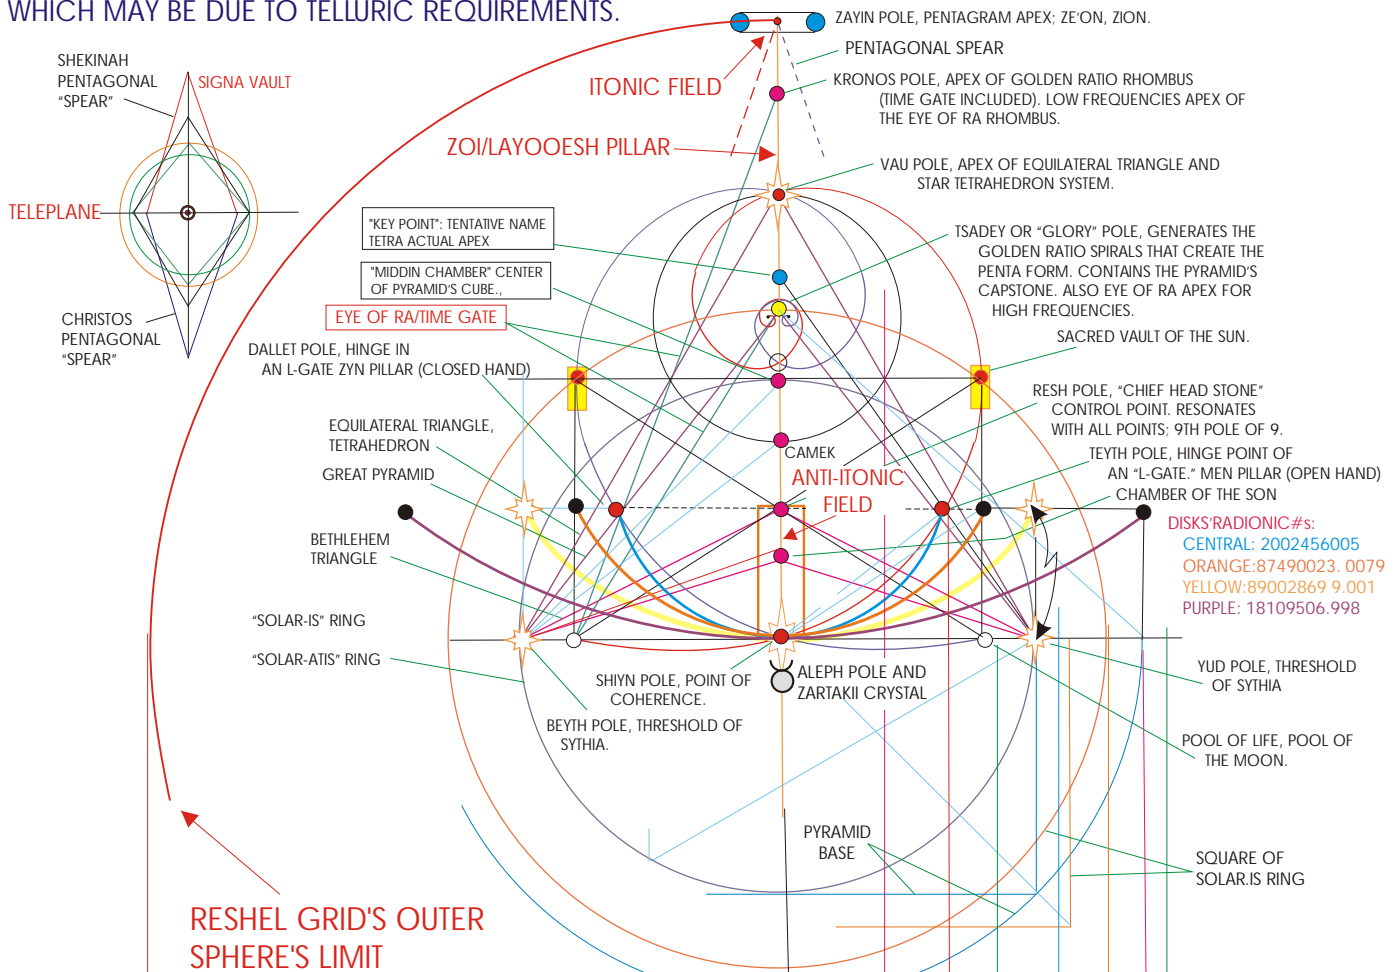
WHICH MAY BE DUE TO TELLURIC REQUIREMENTS.

ZAYIN POLE, PENTAGRAM APEX; ZE'ON, ZION.

PENTAGONAL SPEAR

KRONOS POLE, APEX OF GOLDEN RATIO RHOMBUS (TIME GATE INCLUDED). LOW FREQUENCIES APEX OF THE EYE OF RA RHOMBUS.

ITONIC FIELD

ZOI/LAYOOESH PILLAR

SHEKINAH PENTAGONAL "SPEAR"

SIGNA VAULT

TELEPLANE

CHRISTOS PENTAGONAL "SPEAR"

VAU POLE, APEX OF EQUILATERAL TRIANGLE AND STAR TETRAHEDRON SYSTEM.

"KEY POINT": TENTATIVE NAME TETRA ACTUAL APEX

"MIDDIN CHAMBER" CENTER OF PYRAMID'S CUBE.,

EYE OF RA/TIME GATE

TSADEY OR "GLORY" POLE, GENERATES THE GOLDEN RATIO SPIRALS THAT CREATE THE PENTA FORM. CONTAINS THE PYRAMID'S CAPSTONE. ALSO EYE OF RA APEX FOR HIGH FREQUENCIES.

SACRED VAULT OF THE SUN.

DALLET POLE, HINGE IN AN L-GATE ZYN PILLAR (CLOSED HAND)

RESH POLE, "CHIEF HEAD STONE" CONTROL POINT. RESONATES WITH ALL POINTS; 9TH POLE OF 9.

EQUILATERAL TRIANGLE, TETRAHEDRON

GREAT PYRAMID

CAMEK

ANTI-ITONIC FIELD

TEYTH POLE, HINGE POINT OF AN "L-GATE." MEN PILLAR (OPEN HAND)

CHAMBER OF THE SON

DISKS'RADIONIC#s:
CENTRAL: 2002456005
ORANGE:87490023. 0079
YELLOW:89002869 9.001
PURPLE: 18109506.998

BETHLEHEM TRIANGLE

"SOLAR-IS" RING

"SOLAR-ATIS" RING

SHIYN POLE, POINT OF COHERENCE.

ALEPH POLE AND ZARTAKII CRYSTAL

YUD POLE, THRESHOLD OF SYTHIA

BEYTH POLE, THRESHOLD OF SYTHIA.

POOL OF LIFE, POOL OF THE MOON.

PYRAMID BASE

SQUARE OF SOLAR.IS RING

RESHEL GRID'S OUTER SPHERE'S LIMIT